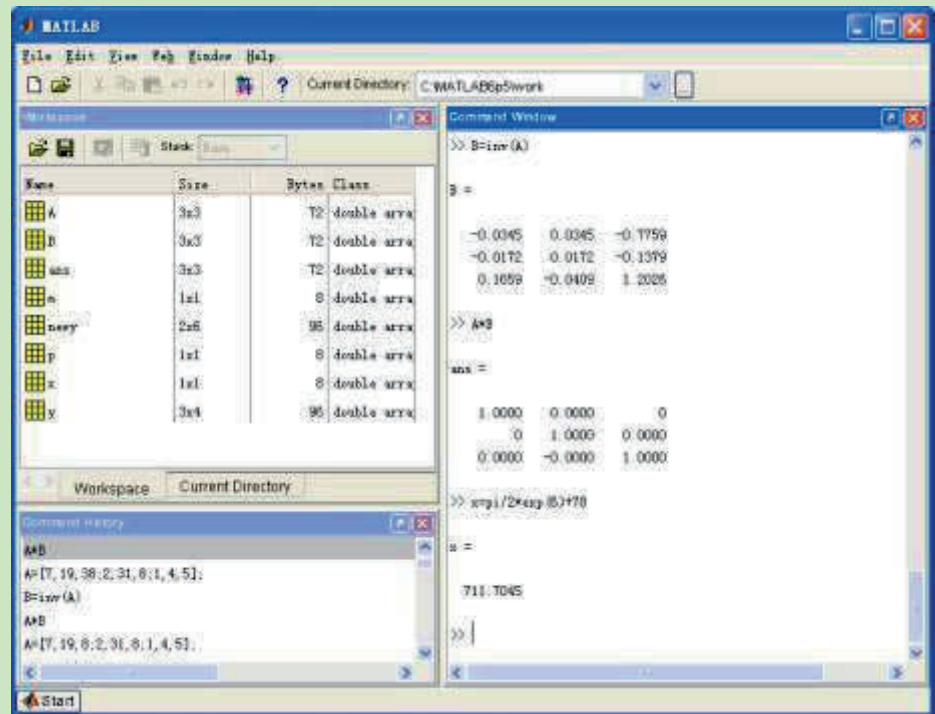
MATLAB

File Edit View Web Window Help

Current Directory: C:\MATLAB6p5\work

Workspace

Stack: Base

| Name | Size | Bytes | Class |
|---|---|---|---|
| A | 3x3 | 72 | double array |
| B | 3x3 | 72 | double array |
| ans | 3x3 | 72 | double array |
| a | 1x1 | 8 | double array |
| newy | 2x6 | 96 | double array |
| p | 1x1 | 8 | double array |
| x | 1x1 | 8 | double array |
| y | 3x4 | 96 | double array |

Workspace | Current Directory

Command History

A*B
A=[7, 19, 38;2, 31, 8;1, 4, 5];
B=inv(A)
A*B
A=[7, 19, 8;2, 31, 8;1, 4, 5];

Command Window

>> B=inv(A)

B =

-0.0345 0.0345 -0.7759
-0.0172 0.0172 -0.1379
0.1659 -0.0409 1.2026

>> A*B

ans =

1.0000 0.0000 0
0 1.0000 0.0000
0.0000 -0.0000 1.0000

>> a=pi/2*exp(5)+78

a =

711.7045

>> |

Start